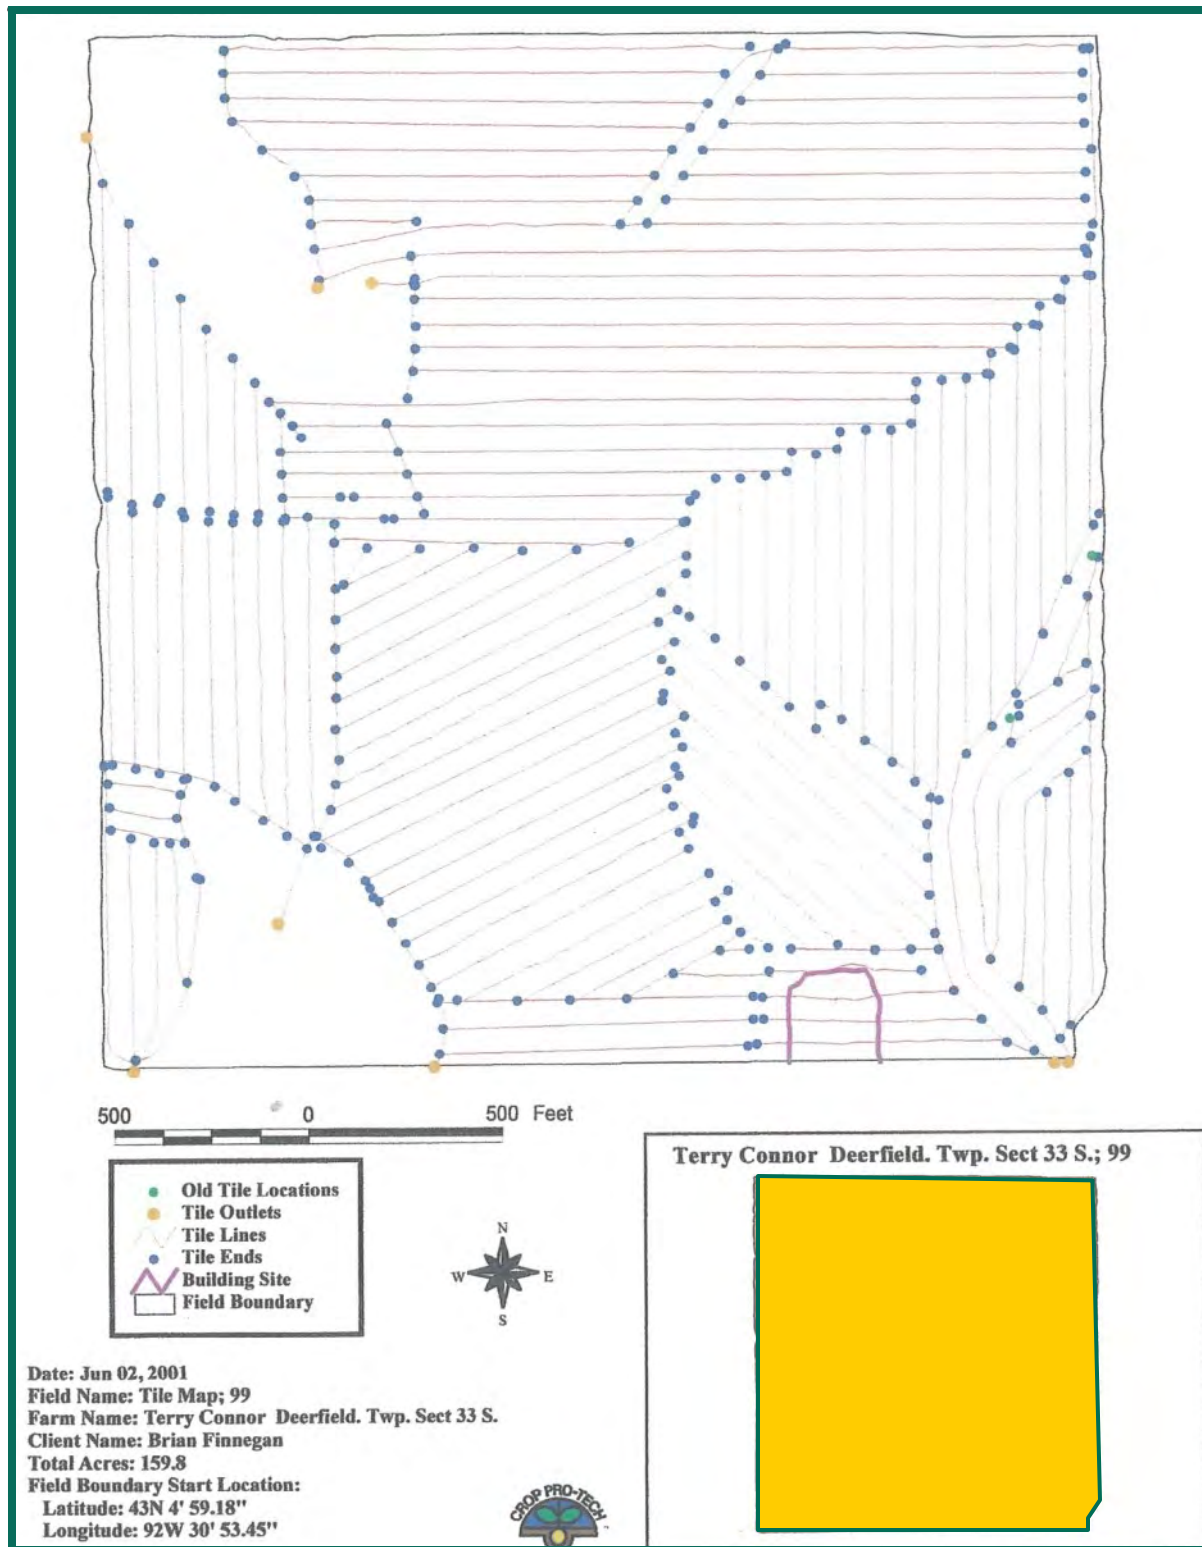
500 0 500 Feet

Old Tile Locations
Tile Outlets
Tile Lines
Tile Ends
Building Site
Field Boundary

N
W E
S

Terry Connor Deerfield. Twp. Sect 33 S.; 99

Date: Jun 02, 2001
Field Name: Tile Map; 99
Farm Name: Terry Connor Deerfield. Twp. Sect 33 S.
Client Name: Brian Finnegan
Total Acres: 159.8
Field Boundary Start Location:
Latitude: 43N 4' 59.18"
Longitude: 92W 30' 53.45"

CROP PRO-TECH